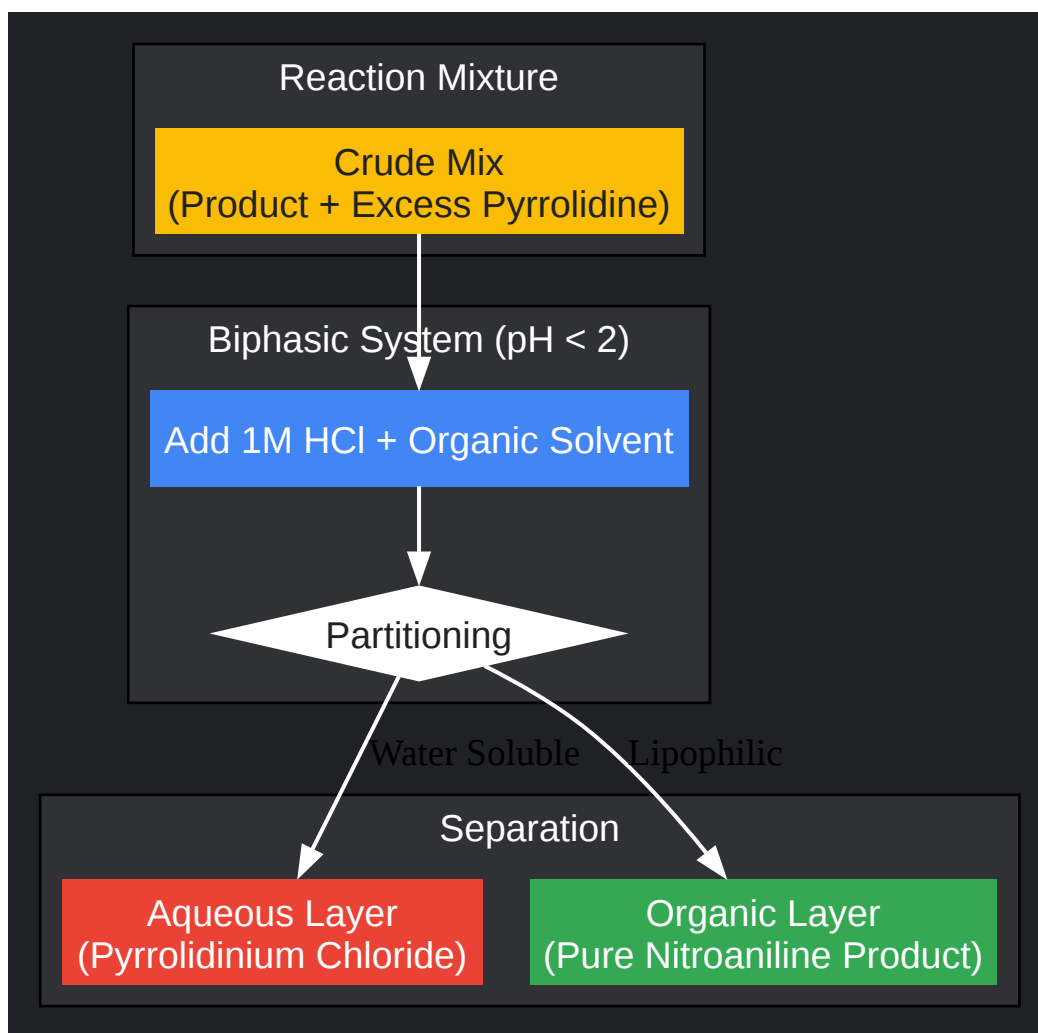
Reaction Mixture

Crude Mix
(Product + Excess Pyrrolidine)

Biphasic System (pH < 2)

Add 1M HCl + Organic Solvent

Partitioning

Water Soluble

Lipophilic

Separation

Aqueous Layer
(Pyrrolidinium Chloride)

Organic Layer
(Pure Nitroaniline Product)